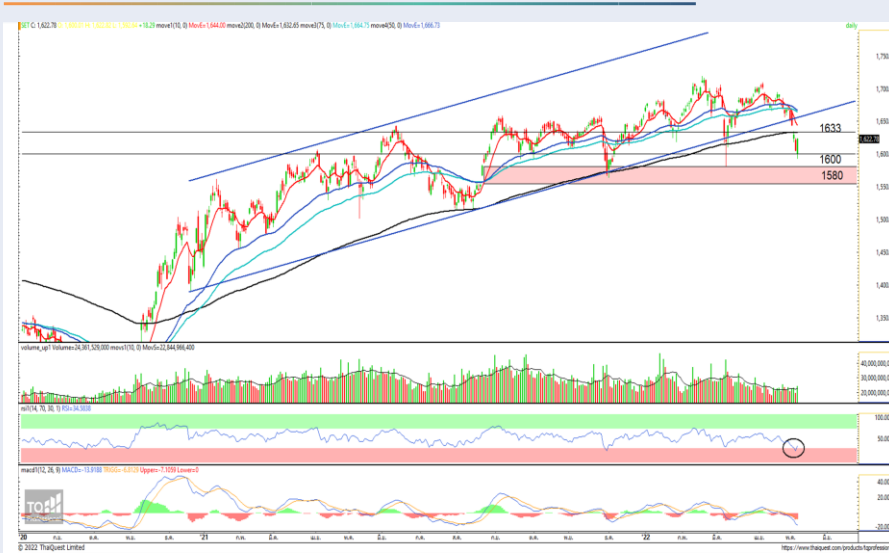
SET C: 1,622.78 move1(10, 0) Mov£=1,644.00 move2(200, 0) Mov£=1,632.65 move3(75, 0) Mov£=1,664.75 move4(50, 0) Mov£=1,666.73

daily

1,750
1,700
1,650
1,622.78
1,600
1,550
1,500
1,450
1,400
1,350

1633
1600
1580

volume_up1 Volume=24,361,529,000 mov1(10, 0) Mov£=22,844,986,400

40,000,000,000
30,000,000,000
20,000,000,000

rsi1(14, 70, 30, 1) RSI=34.5838

100.00
50.00

macd1(12, 26, 9) MACD=-13.9188 TRIGG=-6.0129 Upper=-7.1059 Lower=0

40.00
20.00
-20.00

'20 '21 '22

© 2022 ThaiQuest Limited

www.thaiquest.com/products/tqprofessional